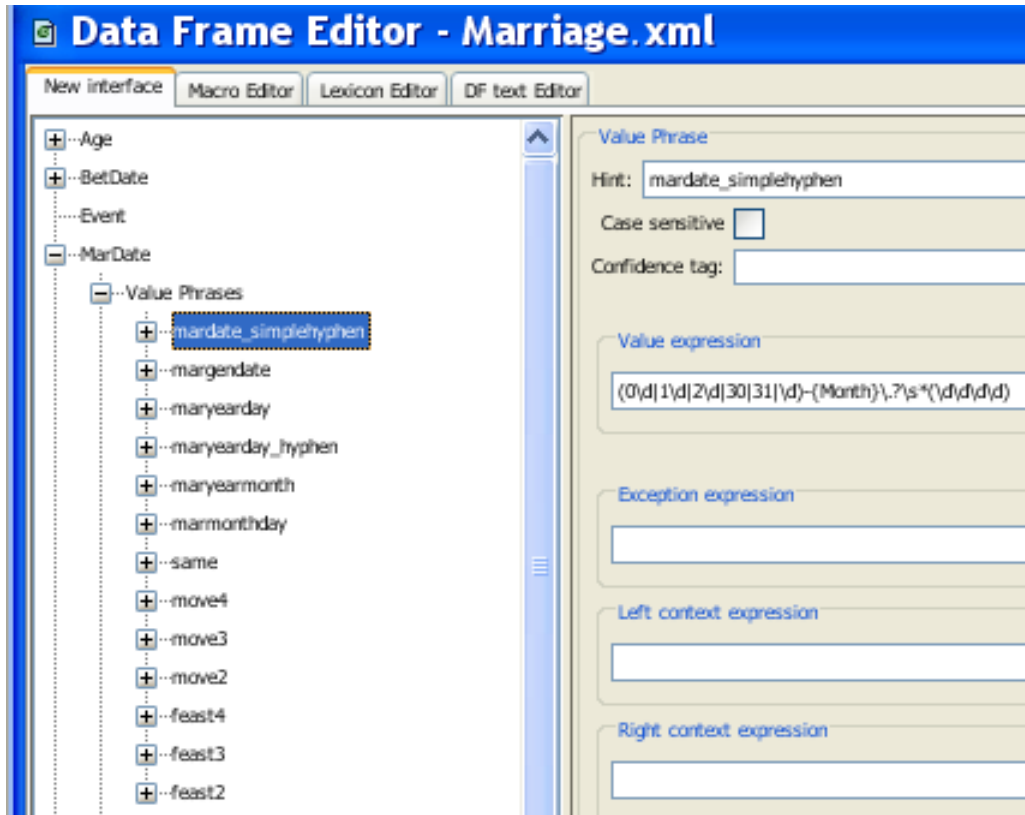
Data Frame Editor - Marriage.xml

New interface | Macro Editor | Lexicon Editor | DF text Editor

Age
BetDate
Event
MarDate
Value Phrases
mardate_simplehyphen
margendate
maryearday
maryearday_hyphen
maryearmonth
marmonthday
same
move4
move3
move2
feast4
feast3
feast2

Value Phrase
Hint: mardate_simplehyphen
Case sensitive
Confidence tag:

Value expression
(0\d|1\d|2\d|30|31|\d)-{Month}\.?\s*(\d\d\d\d)

Exception expression

Left context expression

Right context expression